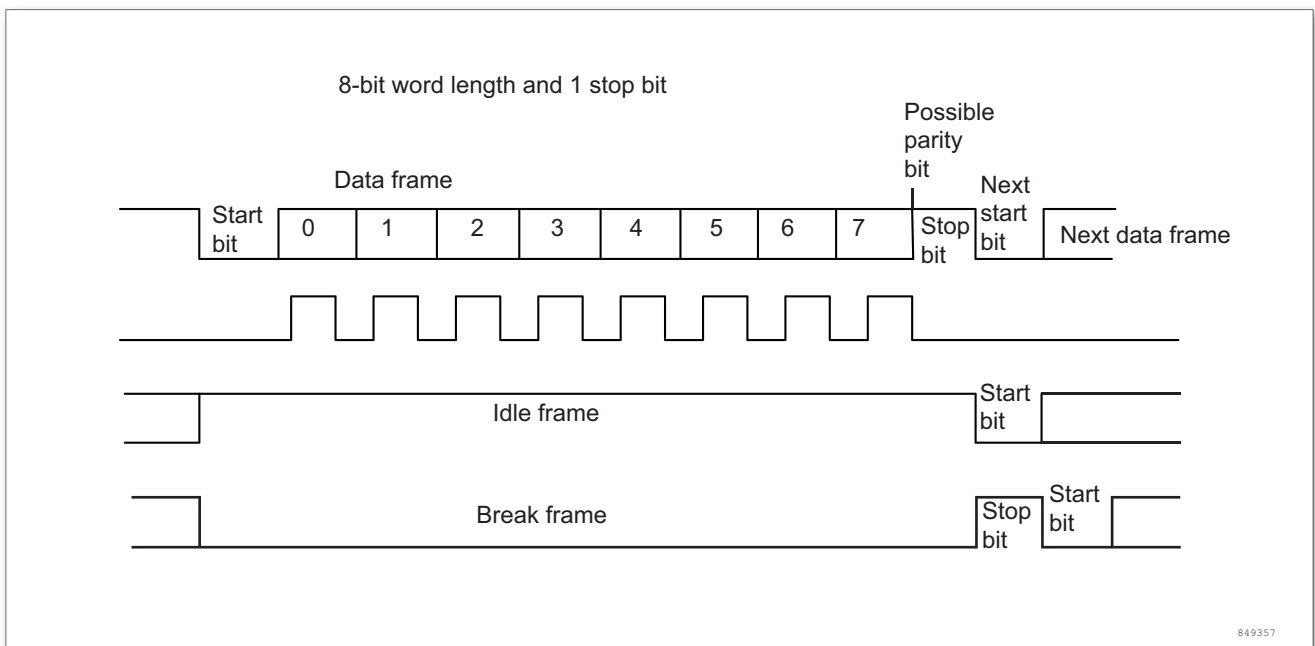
8-bit word length and 1 stop bit

Possible parity bit

Data frame

Start bit

0

1

2

3

4

5

6

7

Stop bit

Next start bit

Next data frame

Idle frame

Start bit

Break frame

Stop bit

Start bit

849357